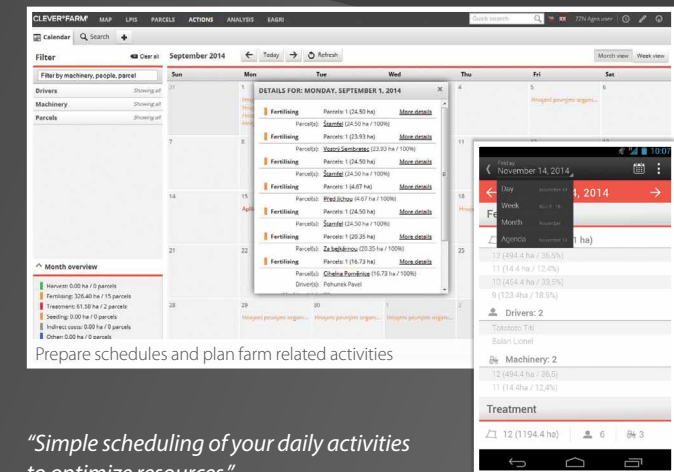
CLEVER FARM MAP LPIS PARCELS ACTIONS ANALYSIS EAGRI

Quick search

Calendar Search +

Filter

Clear all

Filter by machinery, people, parcel

Drivers Showing all

Machinery Showing all

Parcels Showing all

September 2014

Today Refresh

Month view Week view

| Sun | Mon | Tue | Wed | Thu | Fri | Sat |
|---|---|---|---|---|---|---|

DETAILS FOR: MONDAY, SEPTEMBER 1, 2014

Fertilising Parcels: 1 (24.50 ha) More details
Parcel(s): Šramfel (24.50 ha / 100%)
Fertilising Parcels: 1 (23.93 ha) More details
Parcel(s): Vozný Sembratec (23.93 ha / 100%)
Fertilising Parcels: 1 (24.50 ha) More details
Parcel(s): Šramfel (24.50 ha / 100%)
Fertilising Parcels: 1 (4.67 ha) More details
Parcel(s): Před lichou (4.67 ha / 100%)
Fertilising Parcels: 1 (24.50 ha) More details
Parcel(s): Šramfel (24.50 ha / 100%)
Fertilising Parcels: 1 (20.35 ha) More details
Parcel(s): Za bejkárnou (20.35 ha / 100%)
Fertilising Parcels: 1 (16.73 ha) More details
Parcel(s): Olhelna Pomeničie (16.73 ha / 100%)
Driver(s): Pohunek Pavel

Month overview

Harvest: 0.00 ha / 0 parcels
Fertilising: 326.40 ha / 15 parcels
Treatment: 61.50 ha / 2 parcels
Seeding: 0.00 ha / 0 parcels
Indirect costs: 0.00 ha / 0 parcels
Other: 0.00 ha / 0 parcels

Prepare schedules and plan farm related activities

10:07

Friday
November 14, 2014

Day
Week
Month
Agenda

2014

1 ha)

12 (494.4 ha / 36,5%)
11 (14.4 ha / 12,4%)
10 (454.4 ha / 39,5%)
9 (123.4 ha / 18,5%)

Drivers: 2
Totototo Titi
Bolan Lionel

Machinery: 2
12 (494.4 ha / 36,5)
11 (14.4ha / 12,4%)

Treatment

12 (1194.4 ha) 6 3

“Simple scheduling of your daily activities to optimize resources”